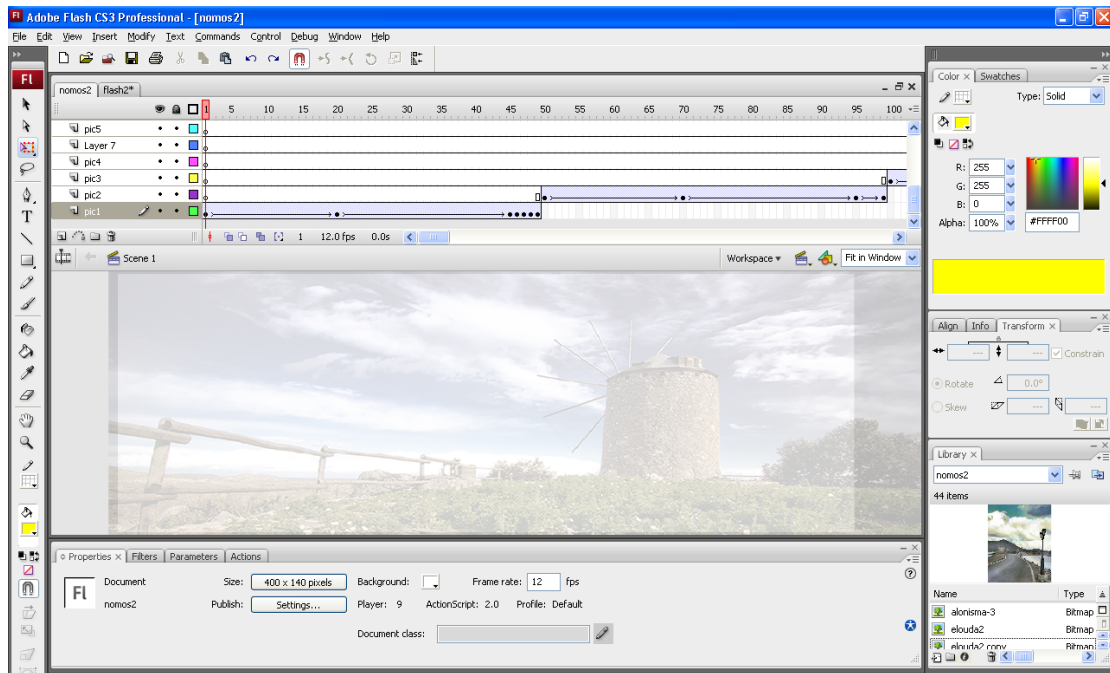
Adobe Flash CS3 Professional - [nomos2]

File Edit View Insert Modify Text Commands Control Debug Window Help

nomos2 flash2*

1 5 10 15 20 25 30 35 40 45 50 55 60 65 70 75 80 85 90 95 100

pic5
Layer 7
pic4
pic3
pic2
pic1

1 12.0 fps 0.0s

Scene 1

Workspace

Fit in Window

Color Swatches

Type: Solid

R: 255
G: 255
B: 0
Alpha: 100%

#FFFF00

Align Info Transform

Constrain

Rotate 0.0°

Skew

Library

nomos2

44 items

Name Type

alonisma-3 Bitmap
elouda2 Bitmap
elouda2 copy Bitmap

Properties Filters Parameters Actions

Fl

Document

nomos2

Size: 400 x 140 pixels

Background:

Frame rate: 12 fps

Publish: Settings...

Player: 9 ActionScript: 2.0 Profile: Default

Document class: